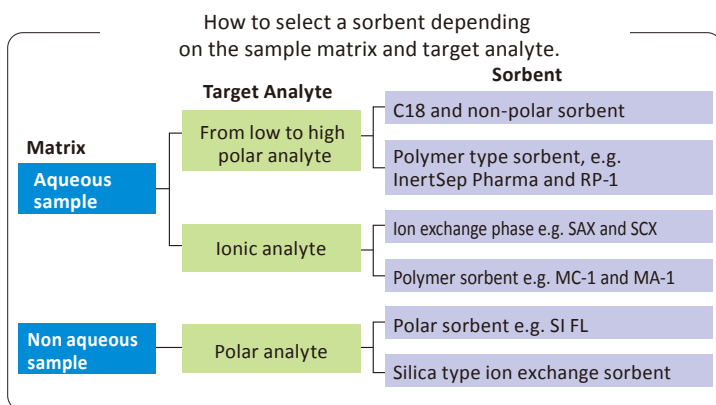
How to select a sorbent depending on the sample matrix and target analyte.

Matrix

Target Analyte

Sorbent

Aqueous sample

From low to high polar analyte

C18 and non-polar sorbent

Polymer type sorbent, e.g. InertSep Pharma and RP-1

Ionic analyte

Ion exchange phase e.g. SAX and SCX

Polymer sorbent e.g. MC-1 and MA-1

Non aqueous sample

Polar analyte

Polar sorbent e.g. SI FL

Silica type ion exchange sorbent